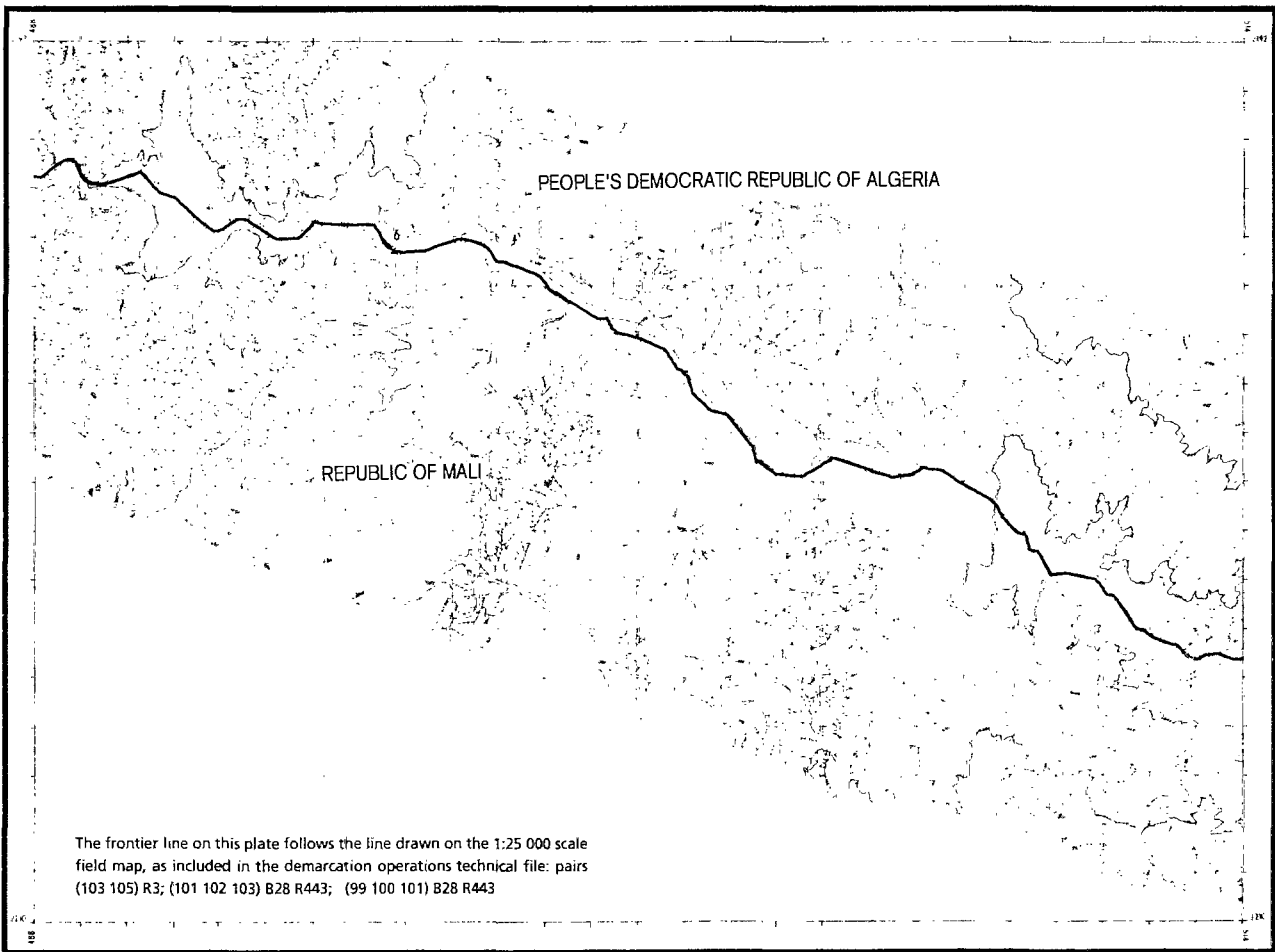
PEOPLE'S DEMOCRATIC REPUBLIC OF ALGERIA

REPUBLIC OF MALI

The frontier line on this plate follows the line drawn on the 1:25 000 scale field map, as included in the demarcation operations technical file: pairs (103 105) R3; (101 102 103) B28 R443; (99 100 101) B28 R443